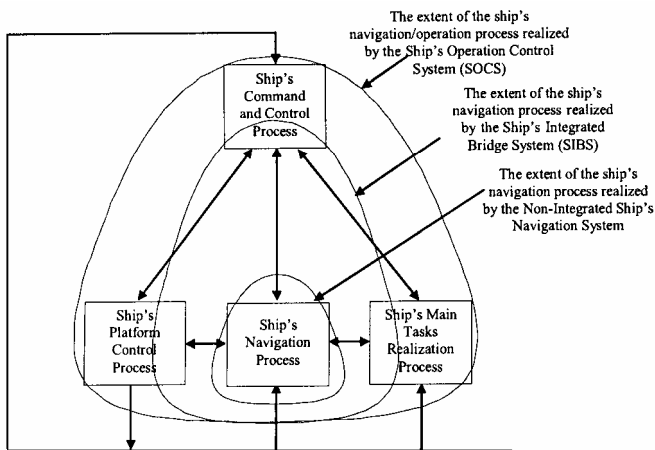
The extent of the ship's navigation/operation process realized by the Ship's Operation Control System (SOCS)

The extent of the ship's navigation process realized by the Ship's Integrated Bridge System (SIBS)

The extent of the ship's navigation process realized by the Non-Integrated Ship's Navigation System

Ship's Command and Control Process

Ship's Platform Control Process

Ship's Navigation Process

Ship's Main Tasks Realization Process